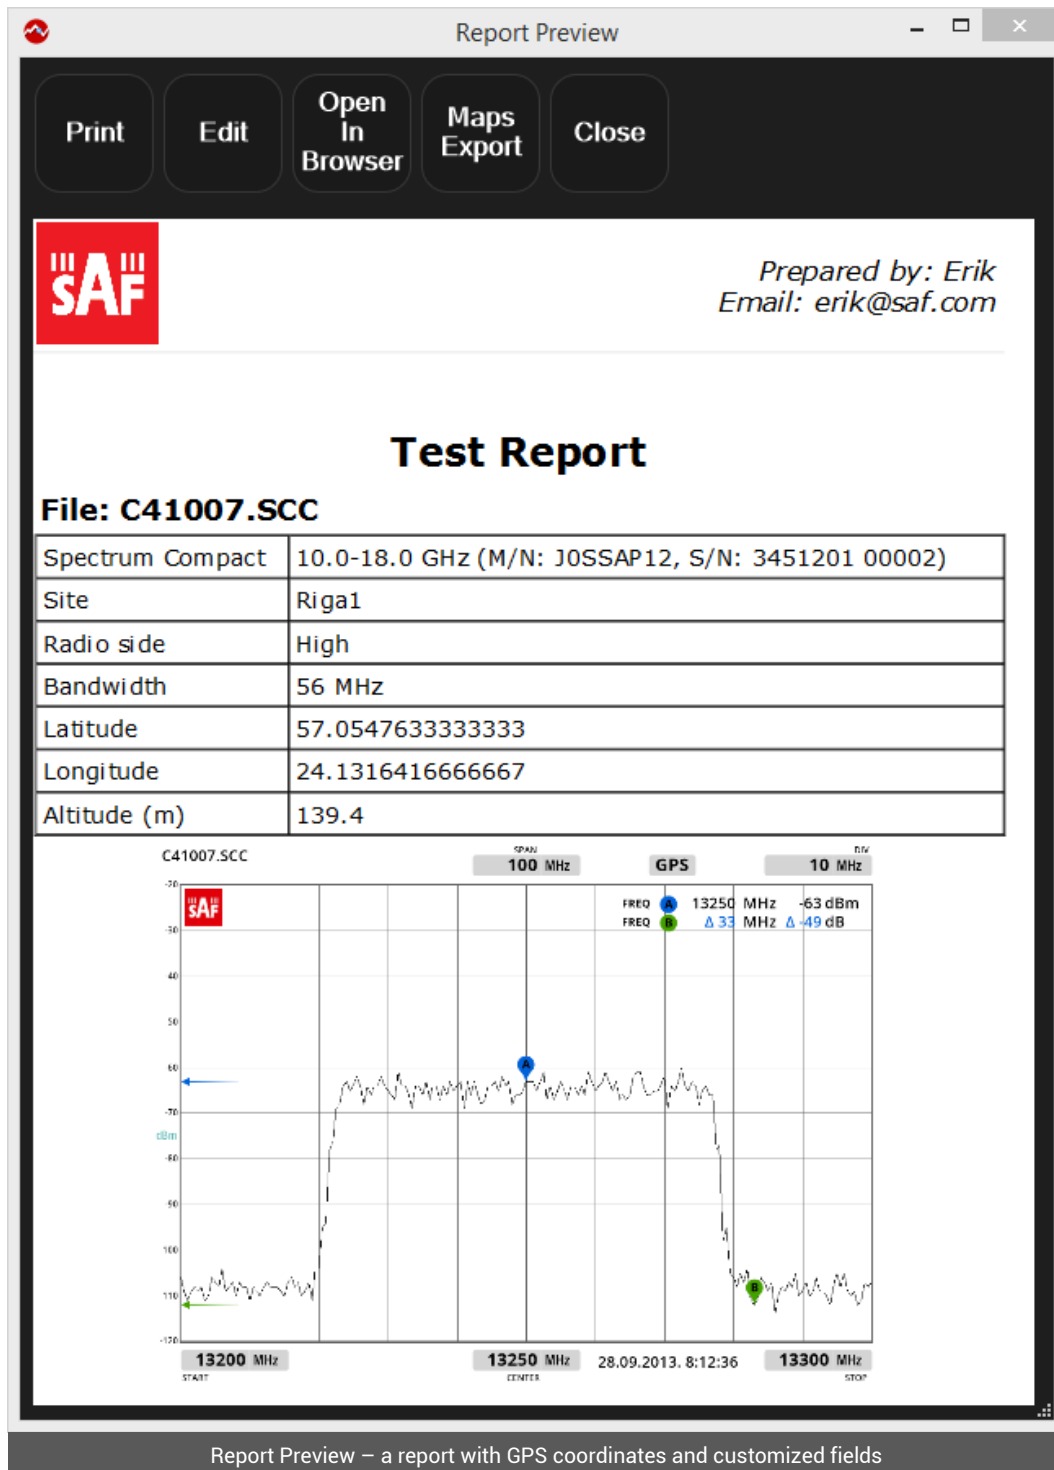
Report Preview

Print
Edit
Open In Browser
Maps Export
Close

SAF

Prepared by: Erik
Email: erik@saf.com

Test Report

File: C41007.SCC

| Spectrum Compact | 10.0-18.0 GHz (M/N: J0SSAP12, S/N: 3451201 00002) |
|---|---|
| Site | Riga1 |
| Radio side | High |
| Bandwidth | 56 MHz |
| Latitude | 57.0547633333333 |
| Longitude | 24.1316416666667 |
| Altitude (m) | 139.4 |

C41007.SCC
SPAN
100 MHz
GPS
DIV
10 MHz
SAF
FREQ A 13250 MHz -63 dBm
FREQ B Δ 33 MHz Δ -49 dB
-20
-30
-40
-50
-60
-70
dBm
-80
-90
-100
-110
-120
13200 MHz
START
13250 MHz
CENTER
28.09.2013. 8:12:36
13300 MHz
STOP

Report Preview – a report with GPS coordinates and customized fields